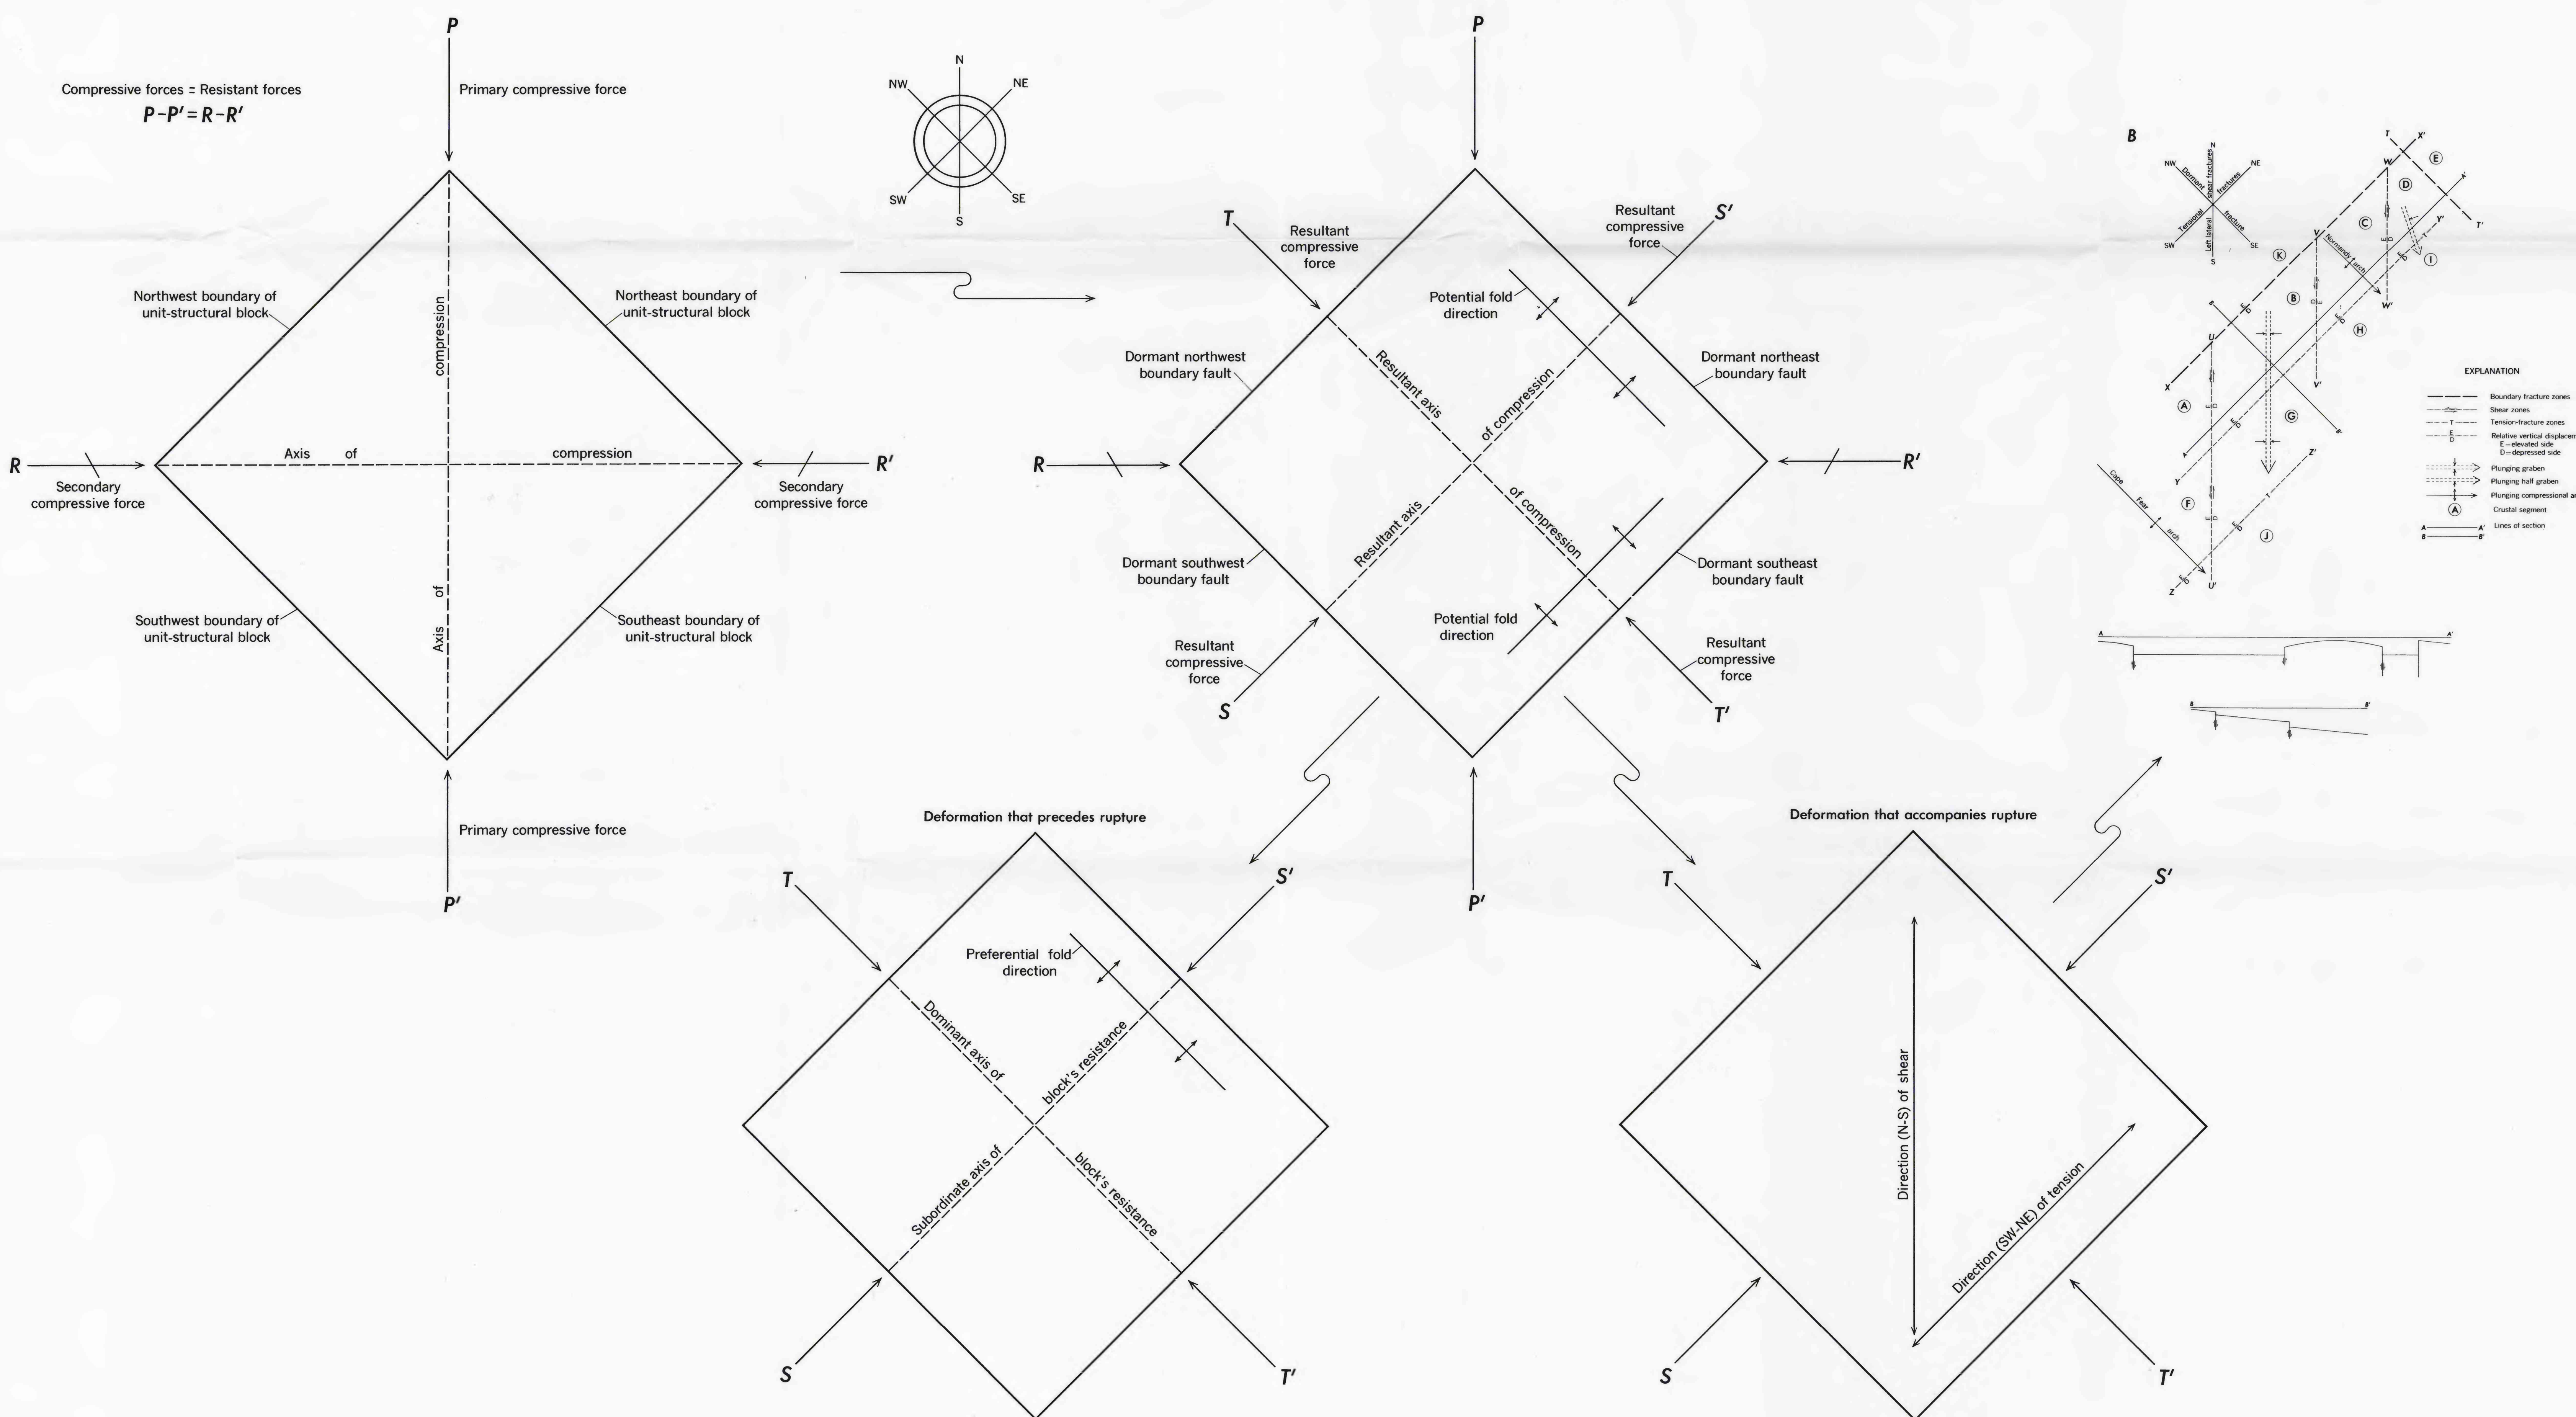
P

Compressive forces = Resistant forces
$P-P' = R-R'$

Primary compressive force

Northwest boundary of unit-structural block

Northeast boundary of unit-structural block

compression

R

Axis of compression

R'

Secondary compressive force

Secondary compressive force

Axis of

Southwest boundary of unit-structural block

Southeast boundary of unit-structural block

Primary compressive force

P'

N
NW
NE
SW
SE
S

P

T

Resultant compressive force

Resultant compressive force

S'

Potential fold direction

Dormant northwest boundary fault

Resultant axis

of compression

Dormant northeast boundary fault

R

R'

Resultant axis

of compression

Dormant southwest boundary fault

Dormant southeast boundary fault

Potential fold direction

Resultant compressive force

Resultant compressive force

S

T'

P'

B

N
NW
NE
Dormant shear fractures
Tensional fracture
Left lateral
SW
SE
S

T
X'
E
W
D
C
T'
Y'
V
K
Normandy arch
I
B
W'
H
U
V'
X
A
G
Z'
Y
F
Cape Fear arch
J
Z
U'

EXPLANATION
Boundary fracture zones
Shear zones
Tension-fracture zones
Relative vertical displacement E=elevated side D=depressed side
Plunging graben
Plunging half graben
Plunging compressional ar
Crustal segment
Lines of section

A
A'

B
B'

Deformation that precedes rupture

T

S'

Preferential fold direction

Dominant axis of

block's resistance

Subordinate axis of

block's resistance

S

T'

Deformation that accompanies rupture

T

S'

Direction (N-S) of shear

Direction (SW-NE) of tension

S

T'